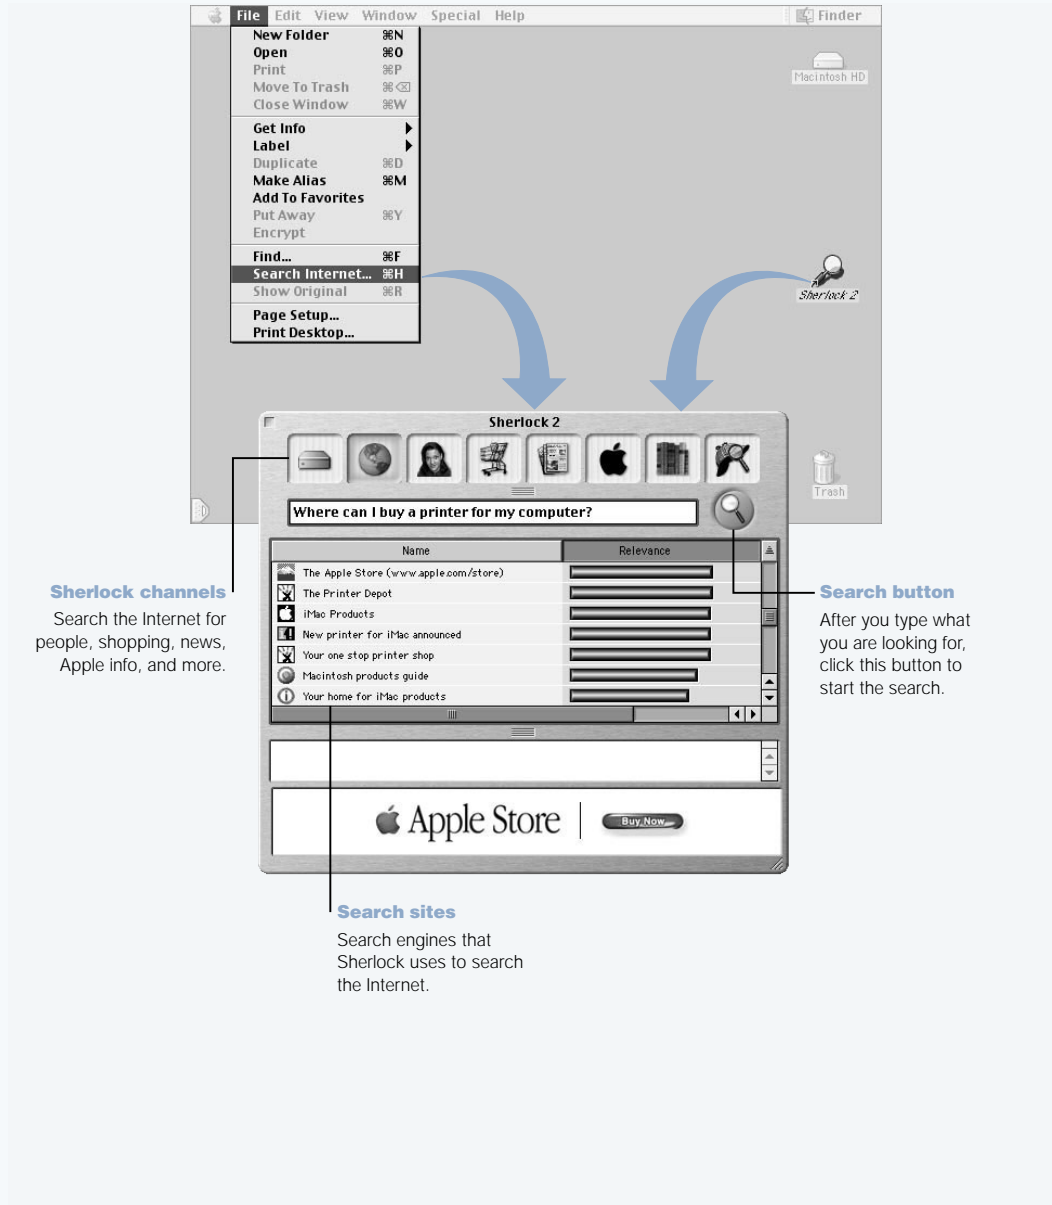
File Edit View Window Special Help

Finder

New Folder ⌘N
Open ⌘O
Print ⌘P
Move To Trash ⌘⌫
Close Window ⌘W

Get Info
Label
Duplicate ⌘D
Make Alias ⌘M
Add To Favorites
Put Away ⌘Y
Encrypt

Find... ⌘F
Search Internet... ⌘H
Show Original ⌘R

Page Setup...
Print Desktop...

Macintosh HD

Sherlock 2

Trash

Sherlock 2

Where can I buy a printer for my computer?

| Name | Relevance |
|---|---|
| The Apple Store (www.apple.com/store) | |
| The Printer Depot | |
| iMac Products | |
| New printer for iMac announced | |
| Your one stop printer shop | |
| Macintosh products guide | |
| Your home for iMac products | |

Apple Store

Buy Now

Sherlock channels
Search the Internet for people, shopping, news, Apple info, and more.

Search button
After you type what you are looking for, click this button to start the search.

Search sites
Search engines that Sherlock uses to search the Internet.